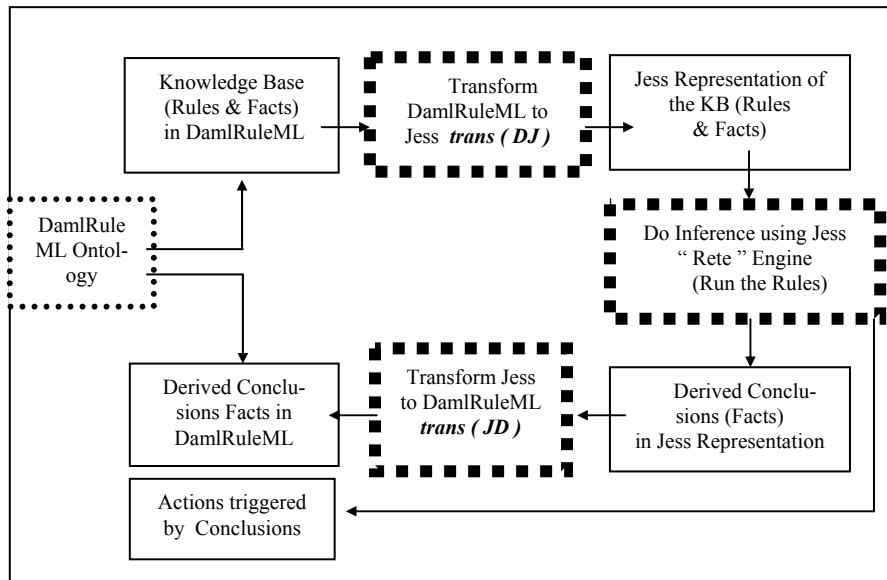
Knowledge Base (Rules & Facts) in DamlRuleML

Transform DamlRuleML to Jess ***trans ( DJ )***

Jess Representation of the KB (Rules & Facts)

DamlRule ML Ontology

Do Inference using Jess " Rete " Engine (Run the Rules)

Derived Conclusions Facts in DamlRuleML

Transform Jess to DamlRuleML ***trans ( JD )***

Derived Conclusions (Facts) in Jess Representation

Actions triggered by Conclusions